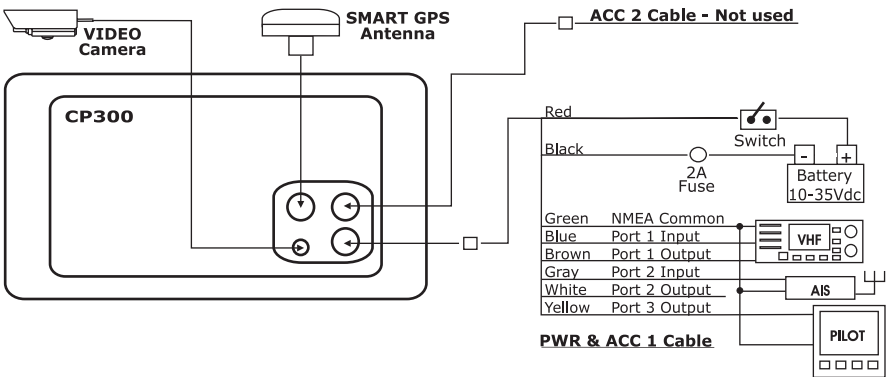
VIDEO Camera

SMART GPS Antenna

ACC 2 Cable - Not used

CP300

Red

Switch

Black

2A Fuse

-

+

Battery 10-35Vdc

| Green | NMEA Common |
|---|---|
| Blue | Port 1 Input |
| Brown | Port 1 Output |
| Gray | Port 2 Input |
| White | Port 2 Output |
| Yellow | Port 3 Output |

VHF

AIS

PILOT

PWR & ACC 1 Cable